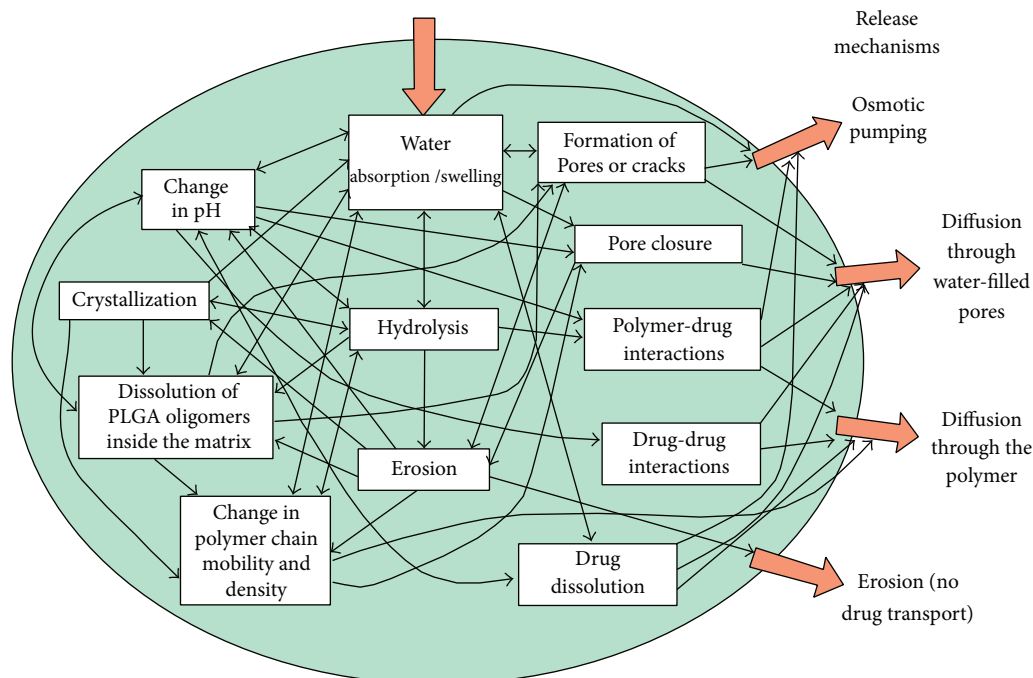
Release mechanisms

Water absorption /swelling

Formation of Pores or cracks

Osmotic pumping

Change in pH

Pore closure

Diffusion through water-filled pores

Crystallization

Hydrolysis

Polymer-drug interactions

Dissolution of PLGA oligomers inside the matrix

Drug-drug interactions

Diffusion through the polymer

Erosion

Change in polymer chain mobility and density

Drug dissolution

Erosion (no drug transport)